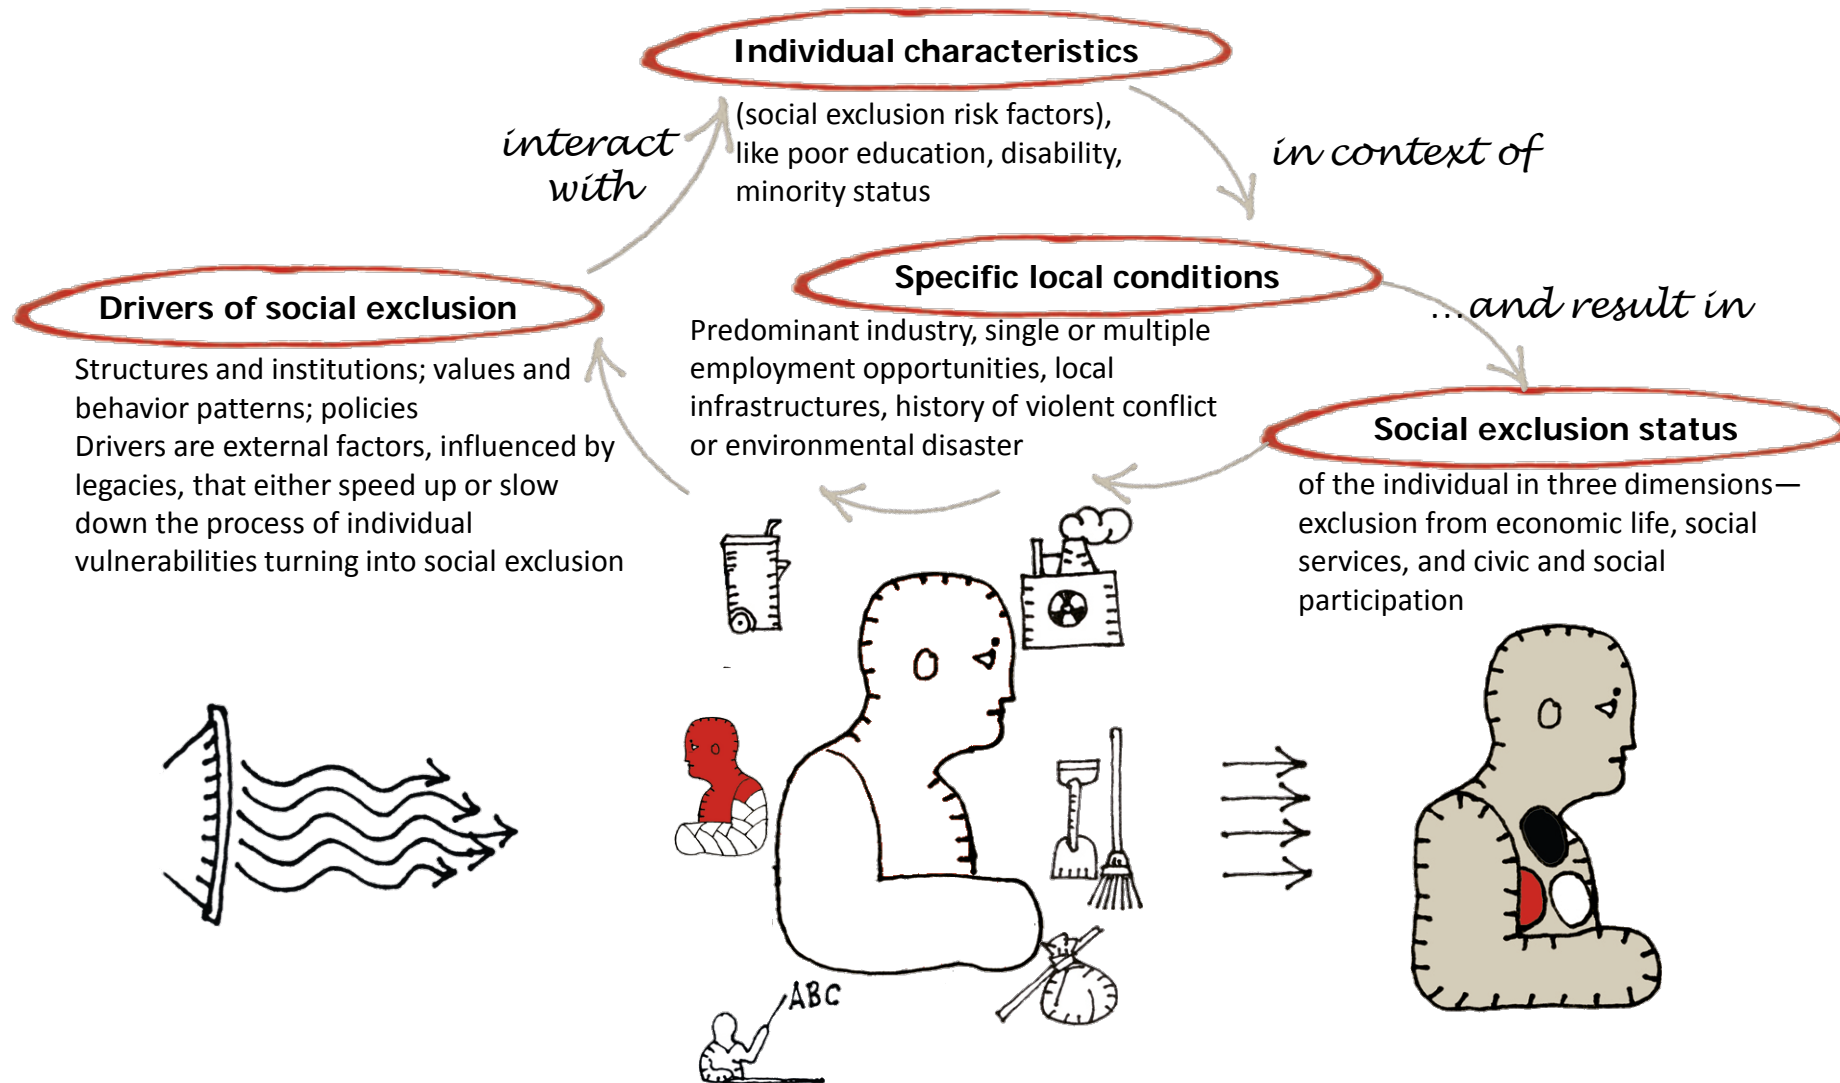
Individual characteristics

(social exclusion risk factors), like poor education, disability, minority status

interact with

in context of

Specific local conditions

Predominant industry, single or multiple employment opportunities, local infrastructures, history of violent conflict or environmental disaster

...and result in

Drivers of social exclusion

Structures and institutions; values and behavior patterns; policies
Drivers are external factors, influenced by legacies, that either speed up or slow down the process of individual vulnerabilities turning into social exclusion

Social exclusion status

of the individual in three dimensions—exclusion from economic life, social services, and civic and social participation

ABC